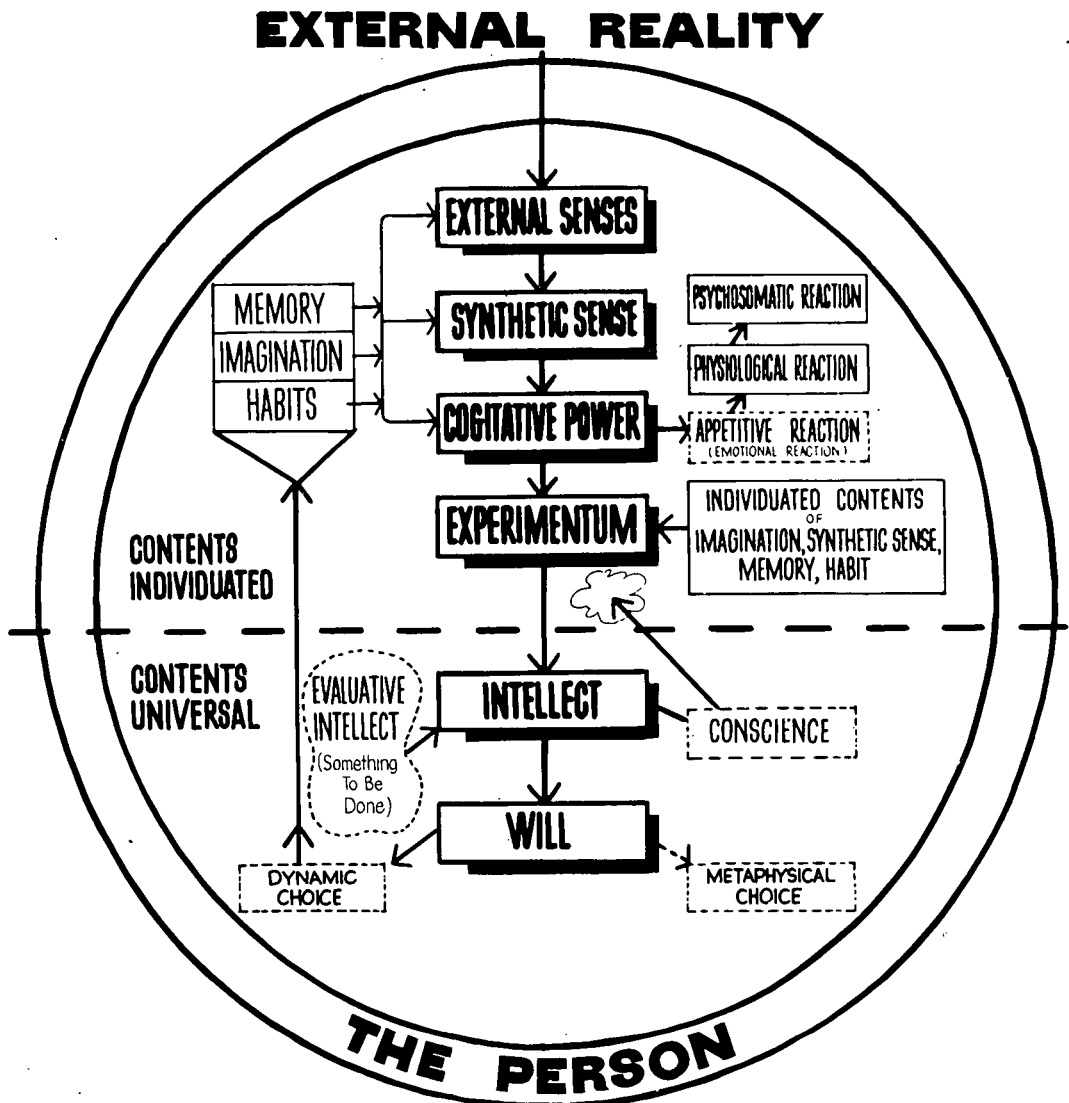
EXTERNAL REALITY

EXTERNAL SENSES

MEMORY
IMAGINATION
HABITS

SYNTHETIC SENSE

PSYCHOSOMATIC REACTION

PHYSIOLOGICAL REACTION

COGITATIVE POWER

APPETITIVE REACTION
(EMOTIONAL REACTION)

EXPERIMENTUM

INDIVIDUATED CONTENTS OF IMAGINATION, SYNTHETIC SENSE, MEMORY, HABIT

CONTENTS INDIVIDUATED

CONTENTS UNIVERSAL

EVALUATIVE INTELLECT (Something To Be Done)

INTELLECT

CONSCIENCE

WILL

DYNAMIC CHOICE

METAPHYSICAL CHOICE

THE PERSON